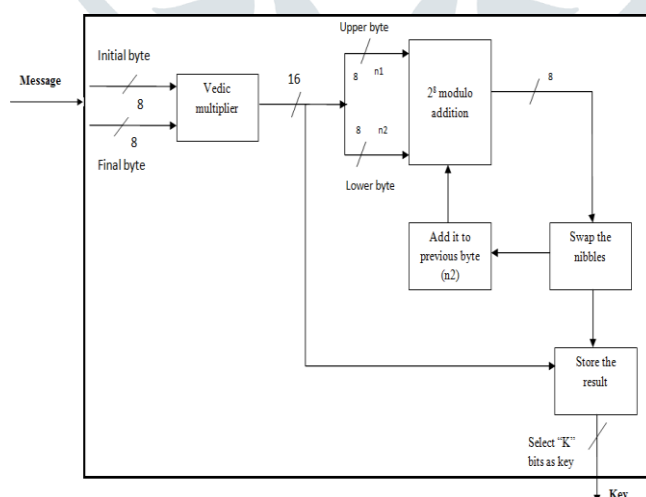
Message

Initial byte

8

8

Final byte

Vedic multiplier

16

Upper byte

8 n1

8 n2

Lower byte

$2^8$ modulo addition

8

Add it to previous byte (n2)

Swap the nibbles

Store the result

Select "K" bits as key

Key